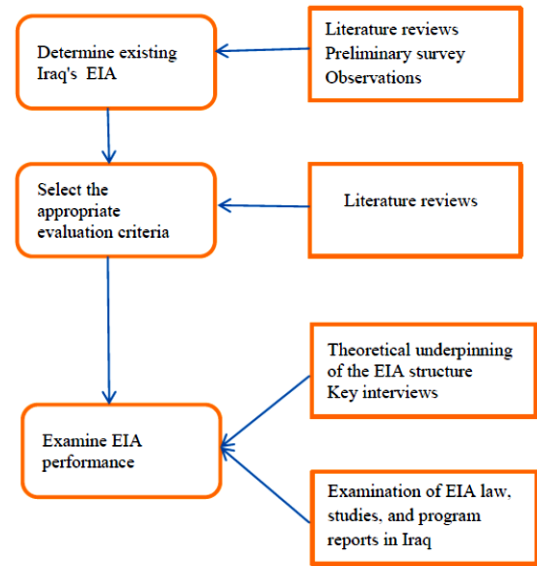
Determine existing Iraq's EIA

Literature reviews
Preliminary survey
Observations

Select the appropriate evaluation criteria

Literature reviews

Theoretical underpinning of the EIA structure
Key interviews

Examine EIA performance

Examination of EIA law, studies, and program reports in Iraq